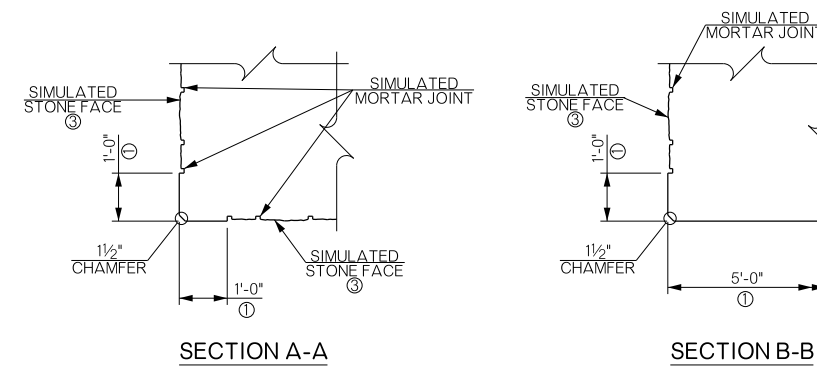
SIMULATED STONE FACE
③

SIMULATED MORTAR JOINT

1'-0"
①

1½" CHAMFER

SIMULATED STONE FACE
③

1'-0"
①

SECTION A-A

SIMULATED MORTAR JOINT

SIMULATED STONE FACE
③

1'-0"
①

1½" CHAMFER

5'-0"
①

SECTION B-B